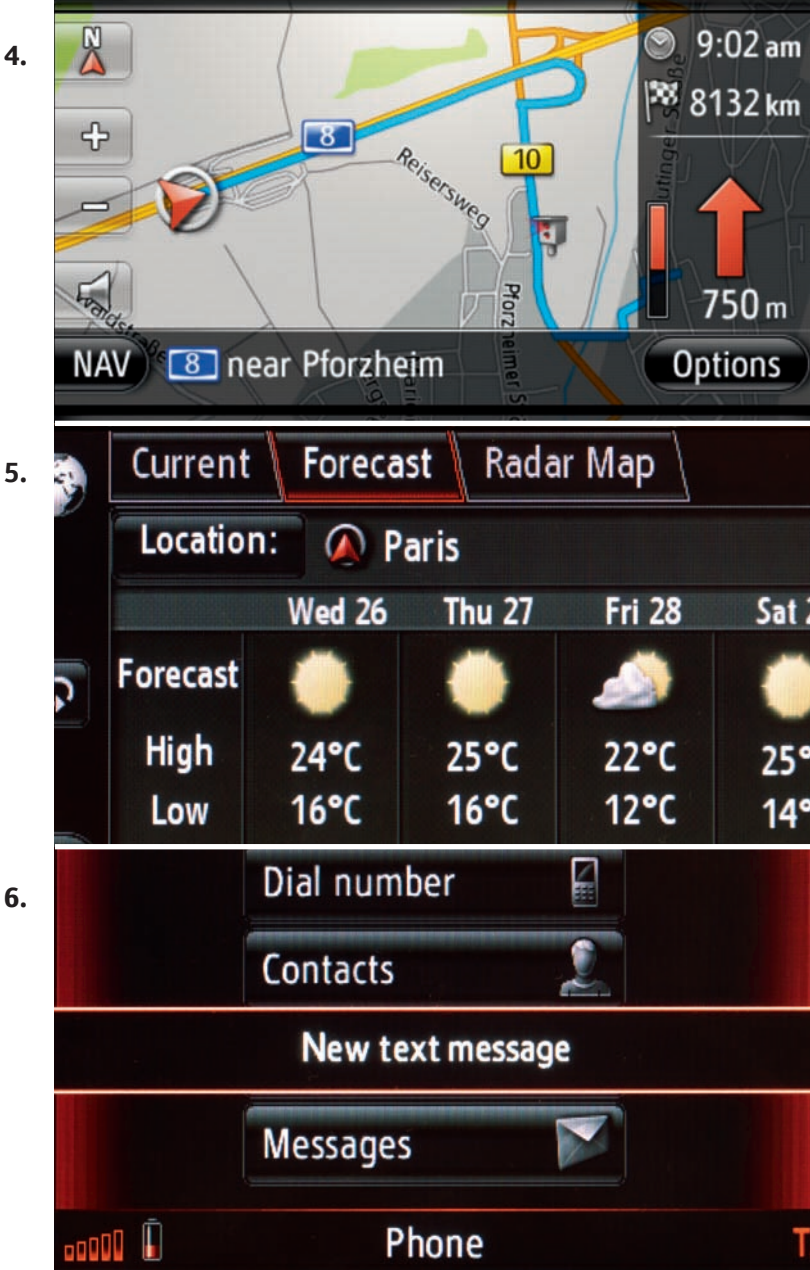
4.

N

+

−

8

10

Reisersweg

Waldstraße

Pforzheimer S

9:02 am

8132 km

750 m

NAV 8 near Pforzheim

Options

5.

Current | Forecast | Radar Map

Location: Paris

| | Wed 26 | Thu 27 | Fri 28 | Sat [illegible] |
|---|---|---|---|---|
| Forecast | | | | |
| High | 24°C | 25°C | 22°C | 25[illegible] |
| Low | 16°C | 16°C | 12°C | 14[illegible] |

6.

Dial number

Contacts

New text message

Messages

Phone

T